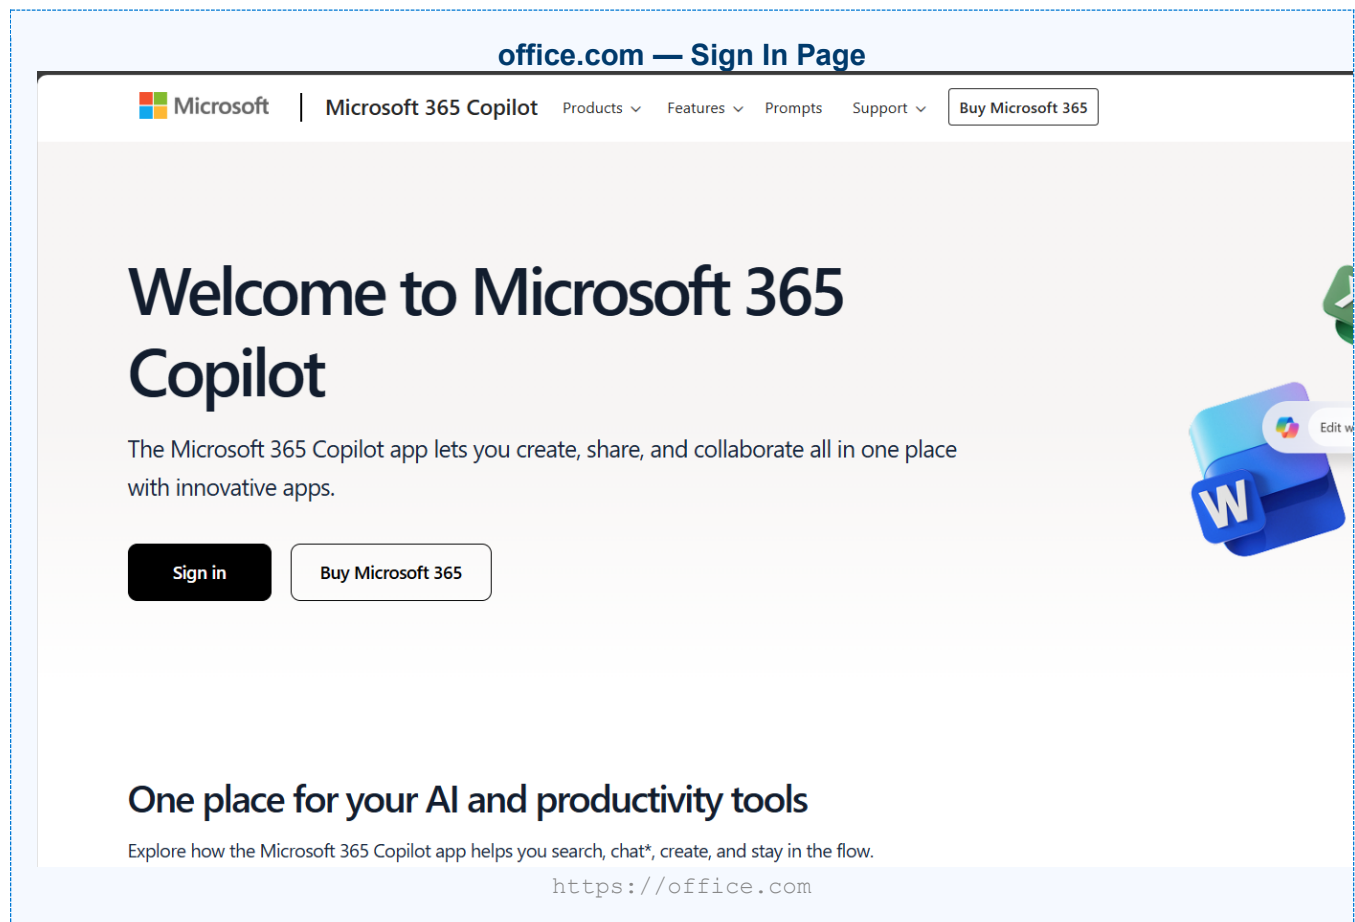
office.com — Sign In Page

Microsoft | Microsoft 365 Copilot Products Features Prompts Support Buy Microsoft 365

Welcome to Microsoft 365 Copilot

The Microsoft 365 Copilot app lets you create, share, and collaborate all in one place with innovative apps.

Sign in Buy Microsoft 365

Edit w

W

One place for your AI and productivity tools

Explore how the Microsoft 365 Copilot app helps you search, chat*, create, and stay in the flow.

https://office.com